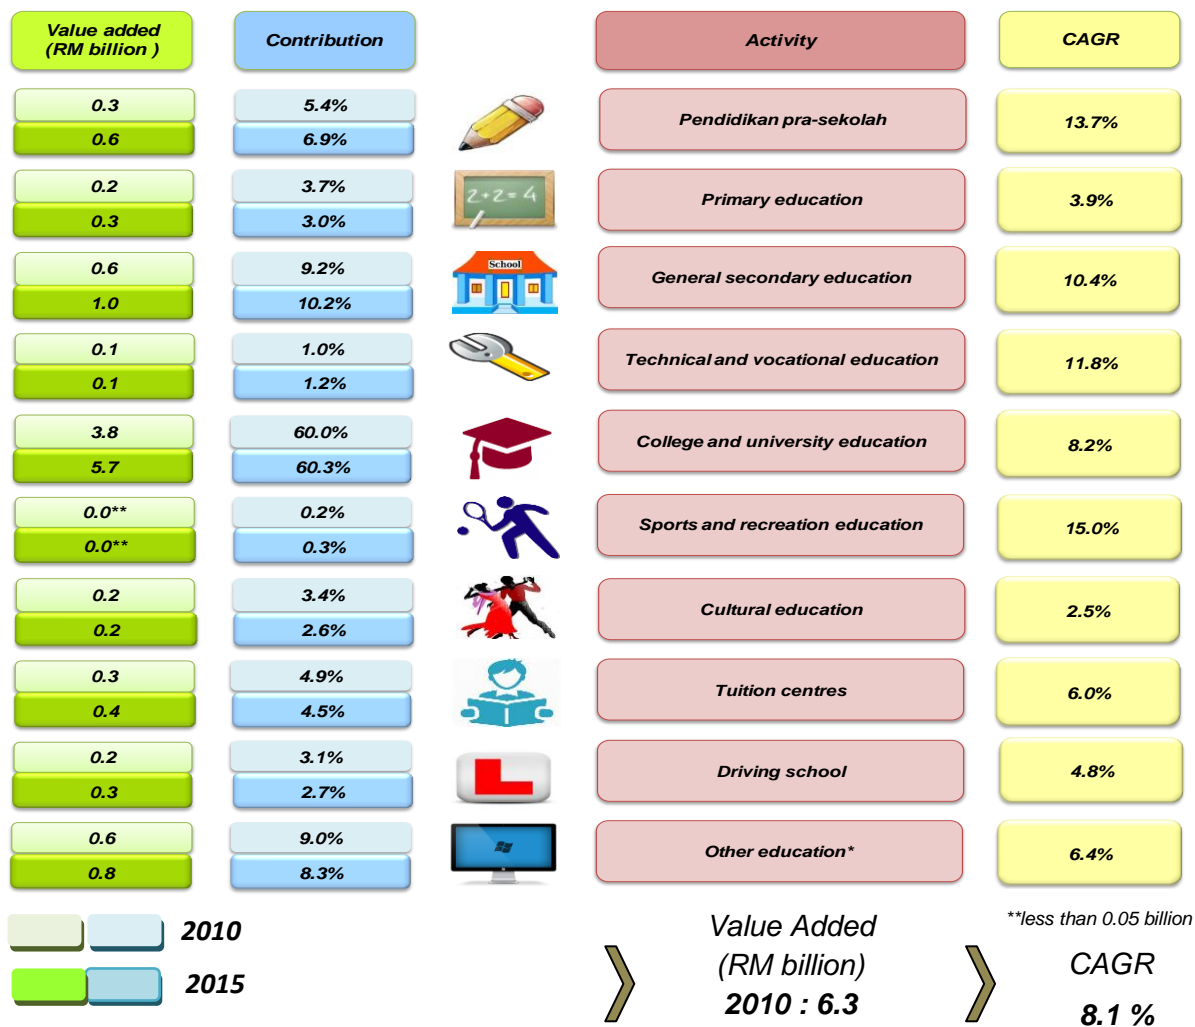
| Value added (RM billion ) | Contribution | | Activity | CAGR |
|---|---|---|---|---|
| 0.3 / 0.6 | 5.4% / 6.9% | | Pendidikan pra-sekolah | 13.7% |
| 0.2 / 0.3 | 3.7% / 3.0% | 2+2=4 | Primary education | 3.9% |
| 0.6 / 1.0 | 9.2% / 10.2% | School | General secondary education | 10.4% |
| 0.1 / 0.1 | 1.0% / 1.2% | | Technical and vocational education | 11.8% |
| 3.8 / 5.7 | 60.0% / 60.3% | | College and university education | 8.2% |
| 0.0** / 0.0** | 0.2% / 0.3% | | Sports and recreation education | 15.0% |
| 0.2 / 0.2 | 3.4% / 2.6% | | Cultural education | 2.5% |
| 0.3 / 0.4 | 4.9% / 4.5% | | Tuition centres | 6.0% |
| 0.2 / 0.3 | 3.1% / 2.7% | | Driving school | 4.8% |
| 0.6 / 0.8 | 9.0% / 8.3% | | Other education* | 6.4% |

2010

2015

Value Added (RM billion) 2010 : 6.3

**less than 0.05 billion

CAGR 8.1 %